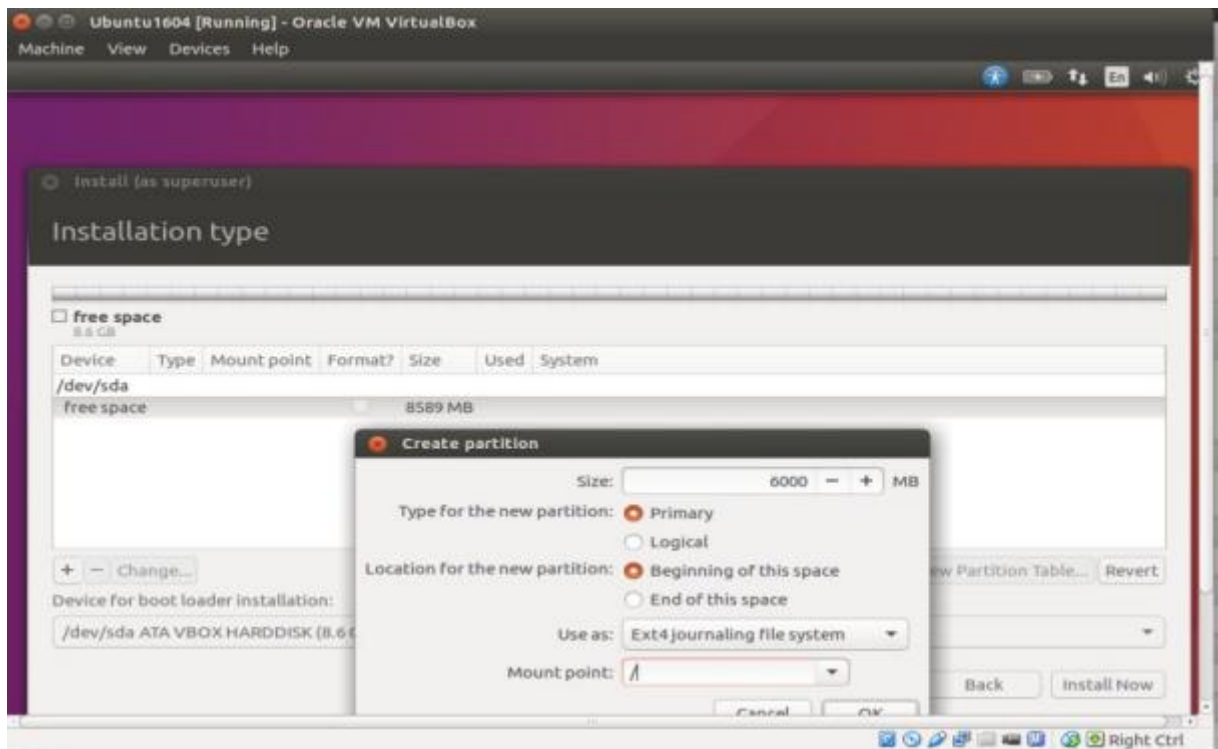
Ubuntu1604 [Running] - Oracle VM VirtualBox
Machine View Devices Help

En

Install (as superuser)

Installation type

free space
8.6 GB

| Device | Type | Mount point | Format? | Size | Used | System |
|---|---|---|---|---|---|---|
| /dev/sda | | | | | | |
| free space | | | | 8589 MB | | |

+ − Change...

Device for boot loader installation:

/dev/sda ATA VBOX HARDDISK (8.6 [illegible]

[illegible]w Partition Table... Revert

Back Install Now

Create partition

Size: 6000 − + MB

Type for the new partition: Primary

Logical

Location for the new partition: Beginning of this space

End of this space

Use as: Ext4 journaling file system

Mount point: /

Cancel OK

Right Ctrl